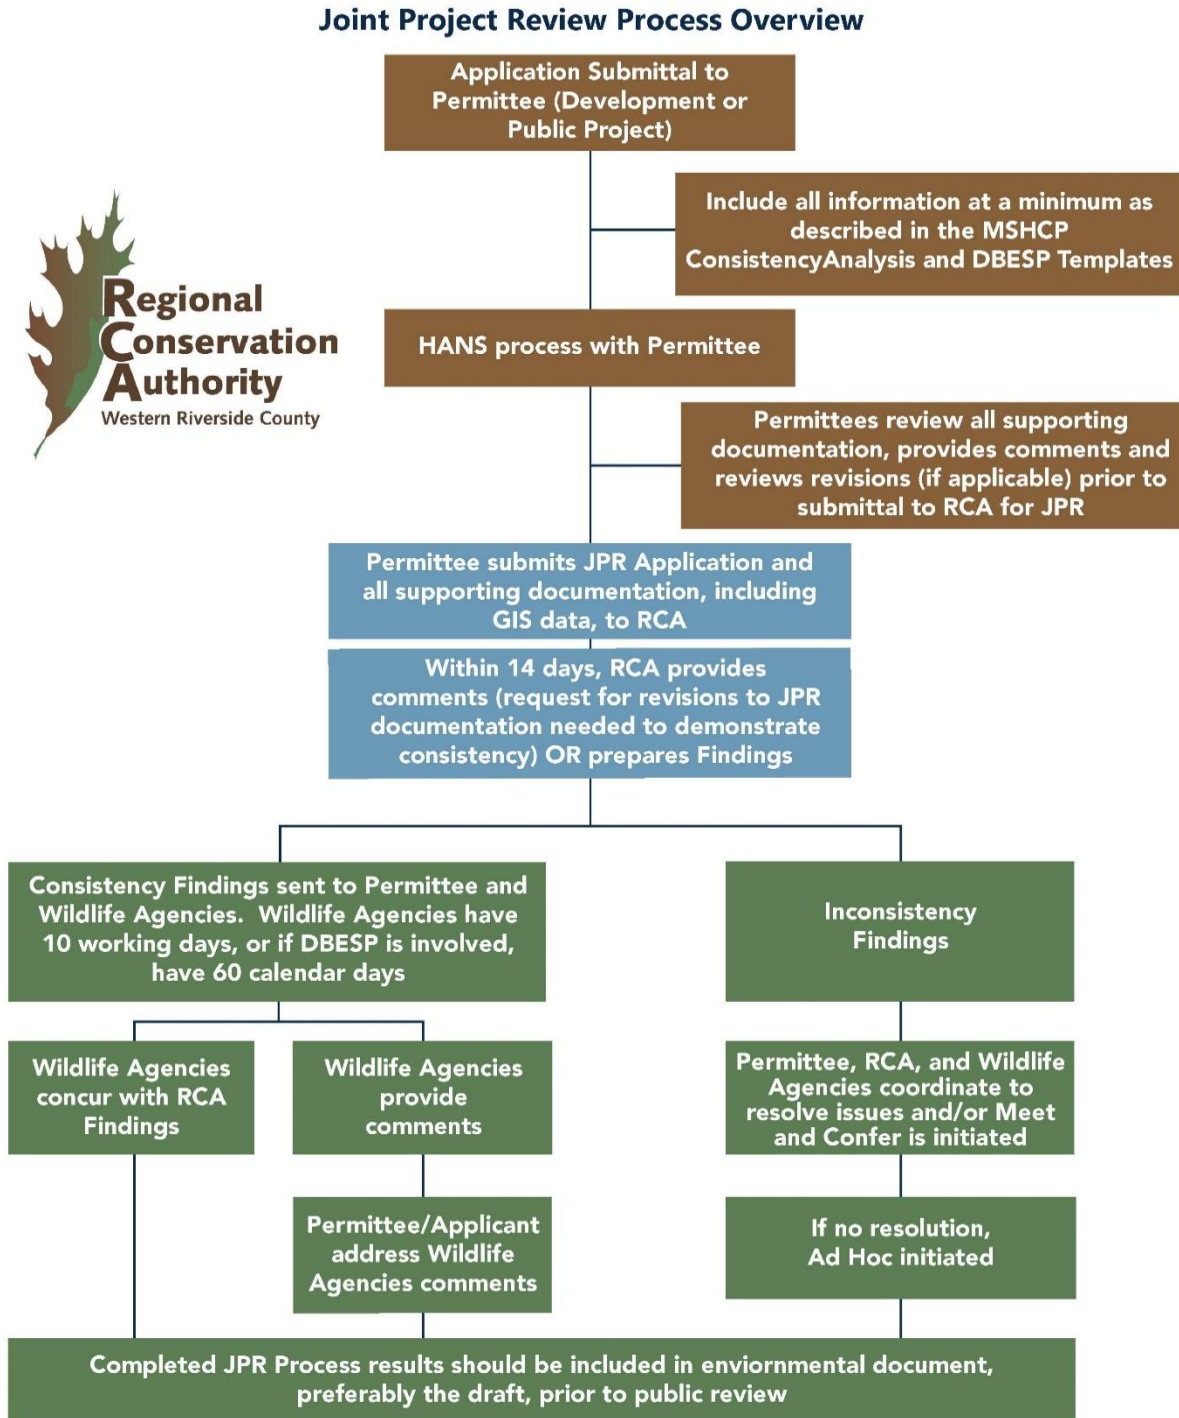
Joint Project Review Process Overview

Regional Conservation Authority
Western Riverside County

Application Submittal to Permittee (Development or Public Project)

Include all information at a minimum as described in the MSHCP ConsistencyAnalysis and DBESP Templates

HANS process with Permittee

Permittees review all supporting documentation, provides comments and reviews revisions (if applicable) prior to submittal to RCA for JPR

Permittee submits JPR Application and all supporting documentation, including GIS data, to RCA

Within 14 days, RCA provides comments (request for revisions to JPR documentation needed to demonstrate consistency) OR prepares Findings

Consistency Findings sent to Permittee and Wildlife Agencies. Wildlife Agencies have 10 working days, or if DBESP is involved, have 60 calendar days

Inconsistency Findings

Wildlife Agencies concur with RCA Findings

Wildlife Agencies provide comments

Permittee, RCA, and Wildlife Agencies coordinate to resolve issues and/or Meet and Confer is initiated

Permittee/Applicant address Wildlife Agencies comments

If no resolution, Ad Hoc initiated

Completed JPR Process results should be included in enviornmental document, preferably the draft, prior to public review